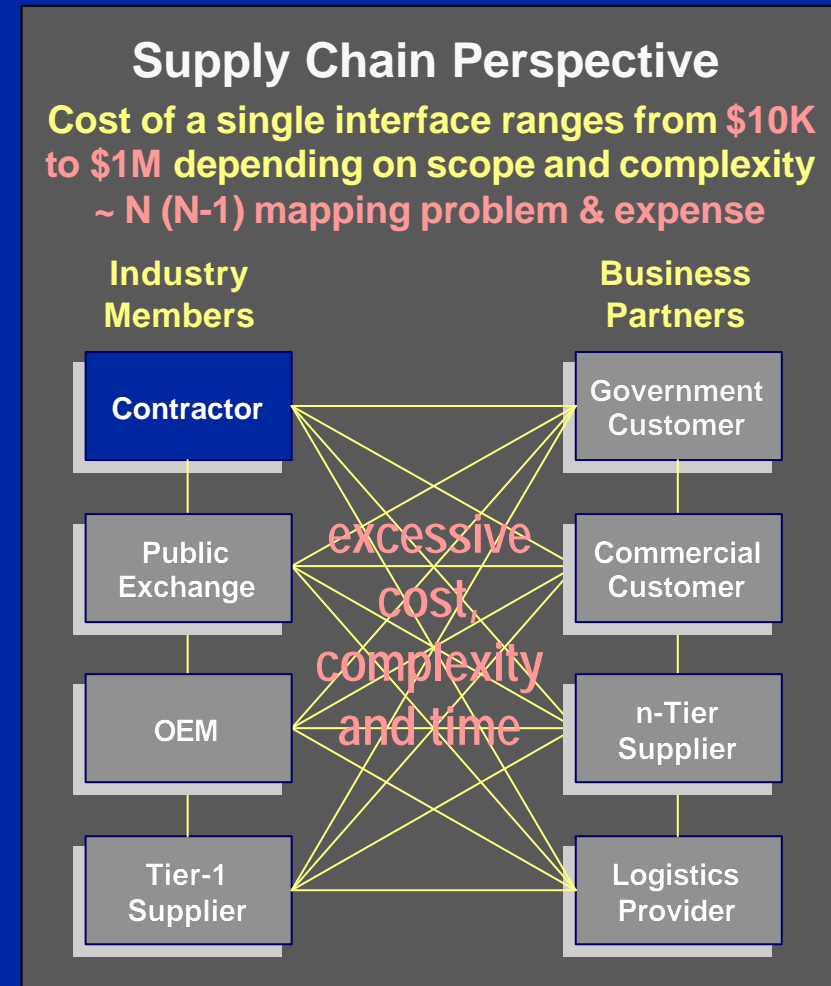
Supply Chain Perspective

Cost of a single interface ranges from \$10K to \$1M depending on scope and complexity
~ N (N-1) mapping problem & expense

Industry Members

Business Partners

Contractor

Public Exchange

OEM

Tier-1 Supplier

Government Customer

Commercial Customer

n-Tier Supplier

Logistics Provider

excessive cost, complexity and time